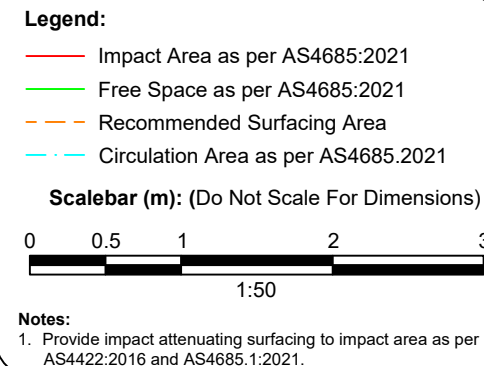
Legend:

Impact Area as per AS4685:2021

Free Space as per AS4685:2021

Recommended Surfacing Area

Circulation Area as per AS4685.2021

Scalebar (m): (Do Not Scale For Dimensions)

0 0.5 1 2 3

1:50

Notes:

1. Provide impact attenuating surfacing to impact area as per AS4422:2016 and AS4685.1:2021.